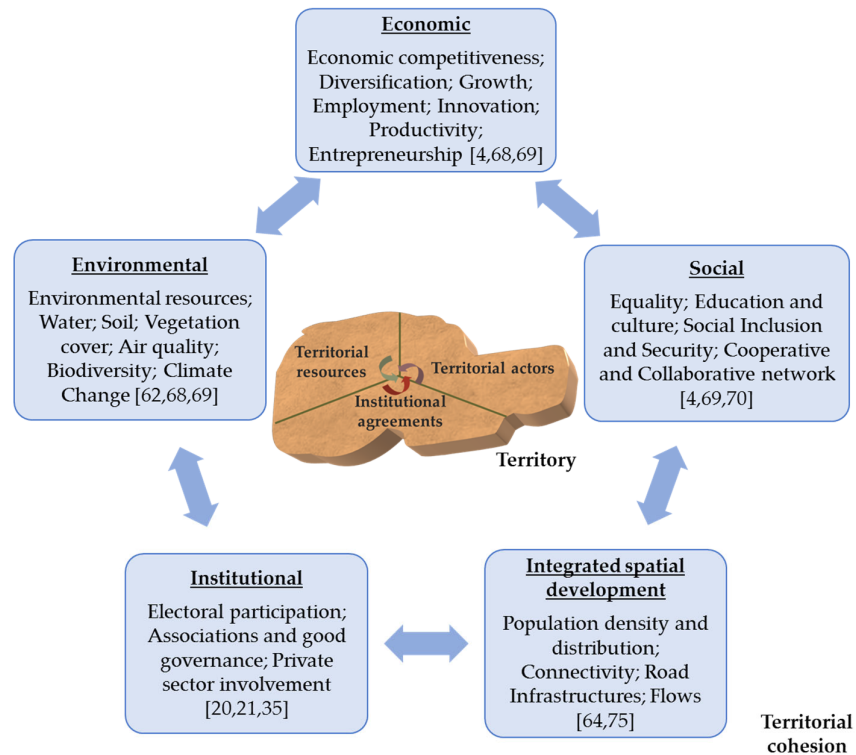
Economic

Economic competitiveness; Diversification; Growth; Employment; Innovation; Productivity; Entrepreneurship [4,68,69]

Environmental

Environmental resources; Water; Soil; Vegetation cover; Air quality; Biodiversity; Climate Change [62,68,69]

Social

Equality; Education and culture; Social Inclusion and Security; Cooperative and Collaborative network [4,69,70]

Territorial resources

Territorial actors

Institutional agreements

Territory

Institutional

Electoral participation; Associations and good governance; Private sector involvement [20,21,35]

Integrated spatial development

Population density and distribution; Connectivity; Road Infrastructures; Flows [64,75]

Territorial cohesion